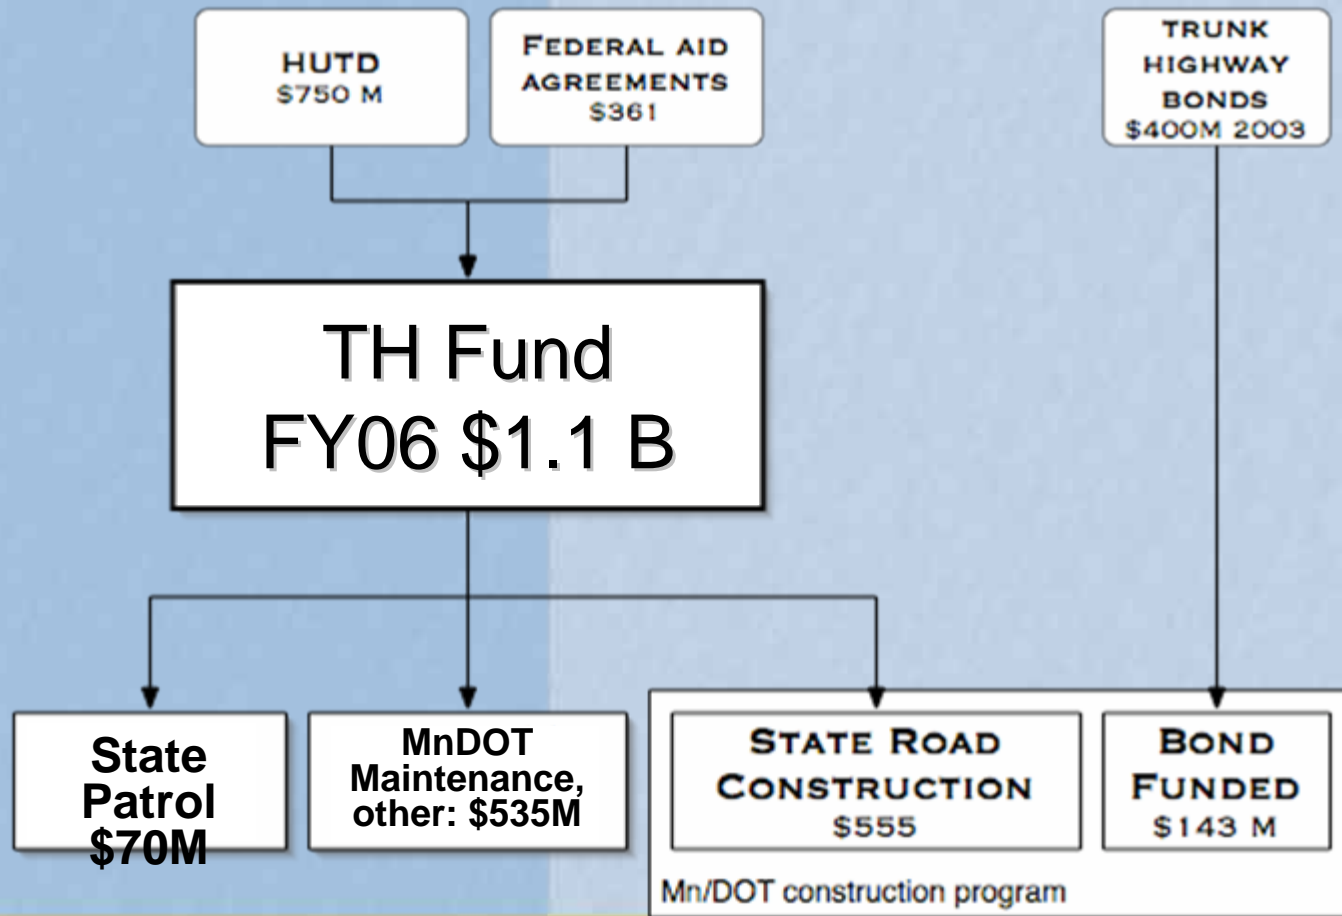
HUTD
$750 M

Federal aid agreements
$361

Trunk highway bonds
$400M 2003

TH Fund
FY06 $1.1 B

State Patrol $70M

MnDOT Maintenance, other: $535M

State Road Construction
$555

Bond Funded
$143 M

Mn/DOT construction program